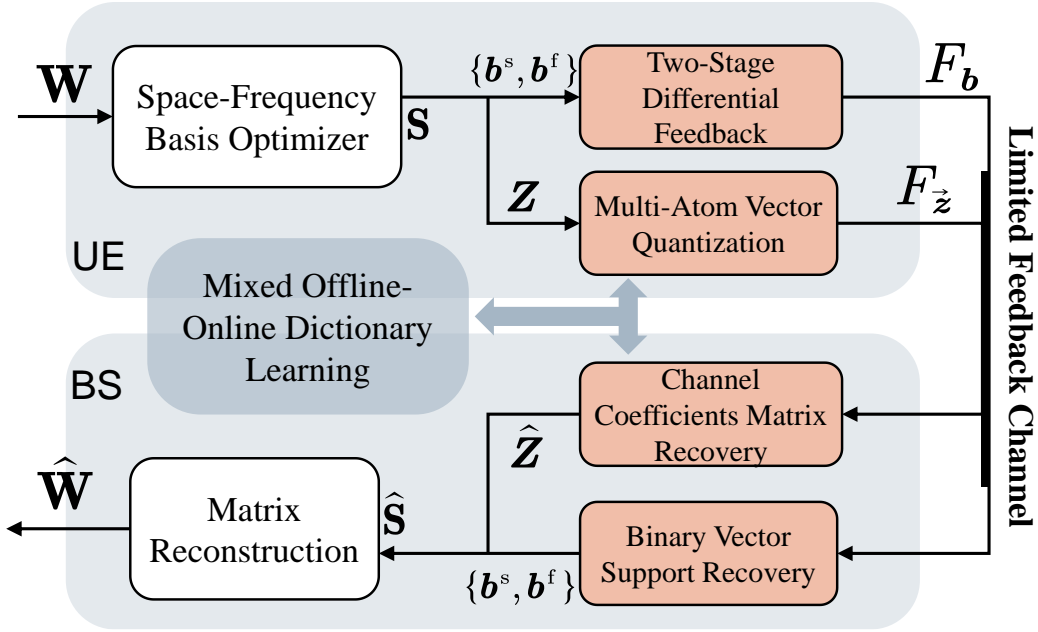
$\mathbf{W}$

Space-Frequency Basis Optimizer

$\mathbf{S}$

$\{\boldsymbol{b}^{\mathrm{s}}, \boldsymbol{b}^{\mathrm{f}}\}$

Two-Stage Differential Feedback

$F_{\boldsymbol{b}}$

$\boldsymbol{Z}$

Multi-Atom Vector Quantization

$F_{\vec{\boldsymbol{z}}}$

UE

Mixed Offline-Online Dictionary Learning

BS

Channel Coefficients Matrix Recovery

$\widehat{\boldsymbol{Z}}$

$\widehat{\mathbf{W}}$

Matrix Reconstruction

$\widehat{\mathbf{S}}$

Binary Vector Support Recovery

$\{\boldsymbol{b}^{\mathrm{s}}, \boldsymbol{b}^{\mathrm{f}}\}$

Limited Feedback Channel